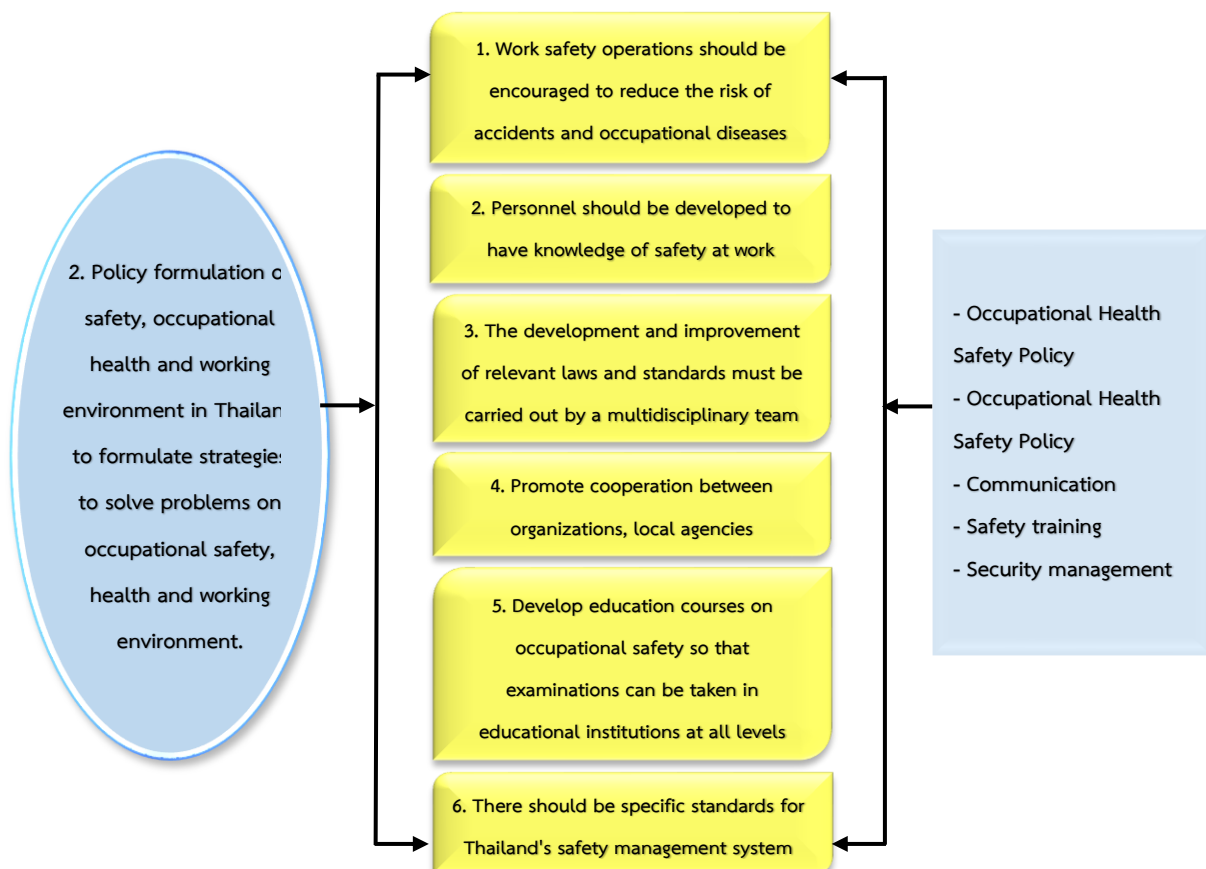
2. Policy formulation o safety, occupational health and working environment in Thailan to formulate strategies to solve problems on occupational safety, health and working environment.

1. Work safety operations should be encouraged to reduce the risk of accidents and occupational diseases

2. Personnel should be developed to have knowledge of safety at work

3. The development and improvement of relevant laws and standards must be carried out by a multidisciplinary team

4. Promote cooperation between organizations, local agencies

5. Develop education courses on occupational safety so that examinations can be taken in educational institutions at all levels

6. There should be specific standards for Thailand's safety management system

- Occupational Health Safety Policy
- Occupational Health Safety Policy
- Communication
- Safety training
- Security management